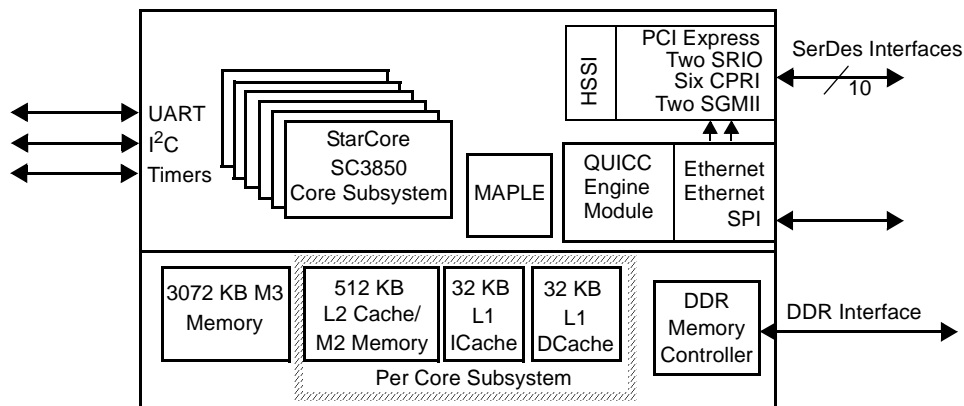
HSSI

PCI Express
Two SRIO
Six CPRI
Two SGMII

SerDes Interfaces

10

UART

I$^2$C

Timers

StarCore
SC3850
Core Subsystem

MAPLE

QUICC
Engine
Module

Ethernet
Ethernet
SPI

3072 KB M3
Memory

512 KB
L2 Cache/
M2 Memory

32 KB
L1
ICache

32 KB
L1
DCache

DDR
Memory
Controller

DDR Interface

Per Core Subsystem